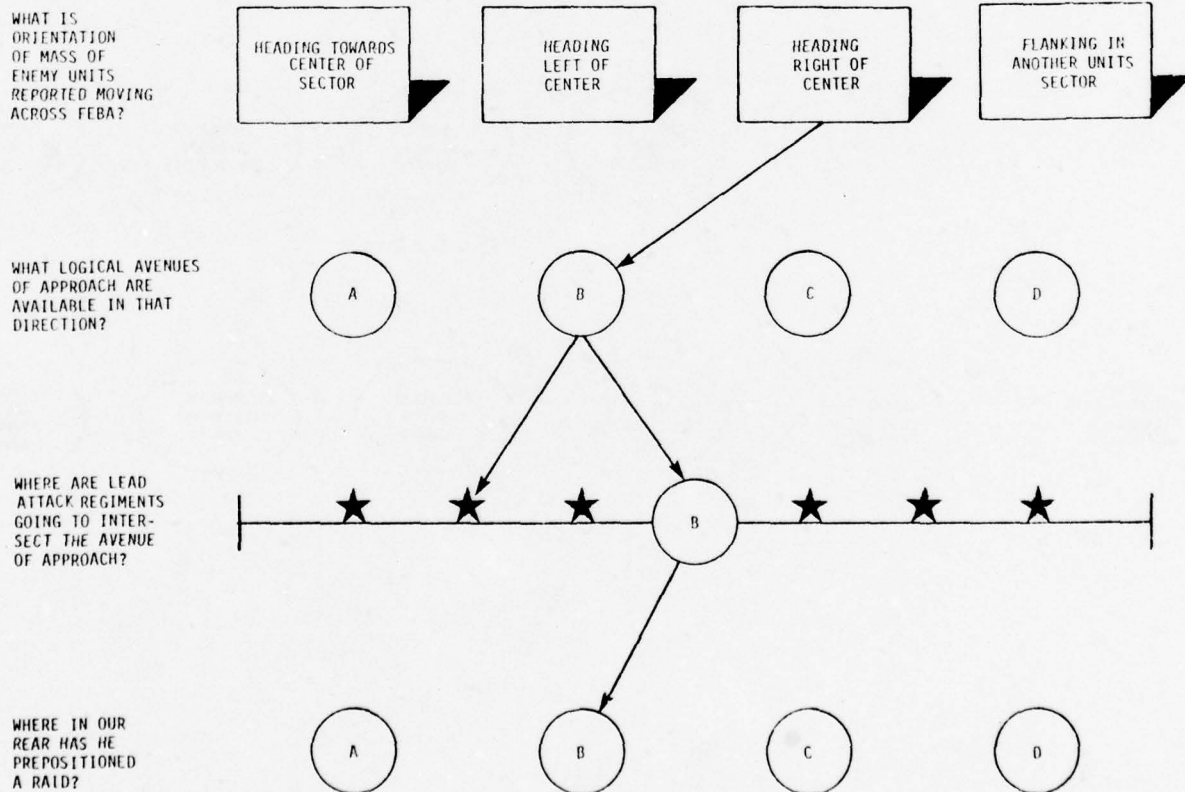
WHAT IS ORIENTATION OF MASS OF ENEMY UNITS REPORTED MOVING ACROSS FEBA?

HEADING TOWARDS CENTER OF SECTOR

HEADING LEFT OF CENTER

HEADING RIGHT OF CENTER

FLANKING IN ANOTHER UNITS SECTOR

WHAT LOGICAL AVENUES OF APPROACH ARE AVAILABLE IN THAT DIRECTION?

A

B

C

D

WHERE ARE LEAD ATTACK REGIMENTS GOING TO INTERSECT THE AVENUE OF APPROACH?

B

WHERE IN OUR REAR HAS HE PREPOSITIONED A RAID?

A

B

C

D